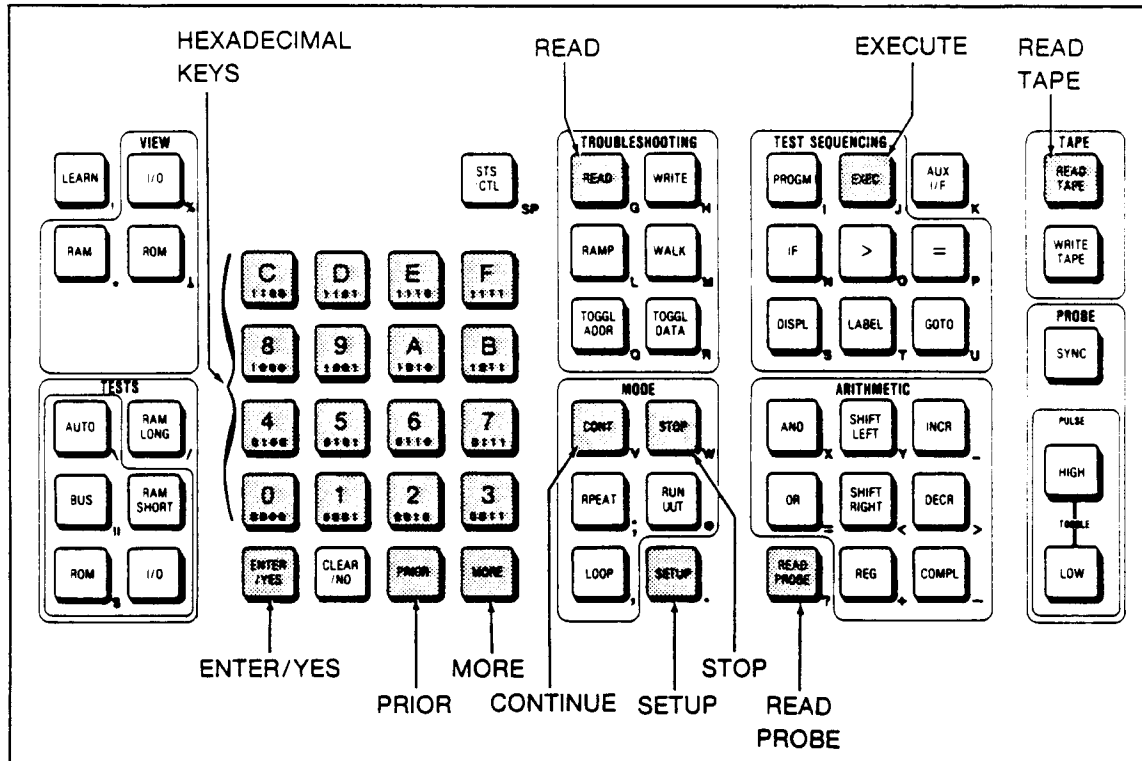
HEXADECIMAL KEYS

READ

EXECUTE

READ TAPE

VIEW

LEARN

I/O

RAM

ROM

STS CTL

SP

TROUBLESHOOTING

READ

WRITE

G

H

RAMP

WALK

L

M

TOGGL ADDR

TOGGL DATA

Q

R

TEST SEQUENCING

PROGM

EXEC

AUX I/F

I

J

K

IF

>

=

N

O

P

DISPL

LABEL

GOTO

S

T

U

TAPE

READ TAPE

WRITE TAPE

PROBE

SYNC

C

D

E

F

1100

1101

1110

1111

8

9

A

B

1000

1001

1010

1011

4

5

6

7

0100

0101

0110

0111

0

1

2

3

0000

0001

0010

0011

TESTS

AUTO

RAM LONG

BUS

RAM SHORT

ROM

I/O

ENTER /YES

CLEAR /NO

PRIOR

MORE

MODE

CONT

STOP

V

W

RPEAT

RUN UUT

LOOP

SETUP

ARITHMETIC

AND

SHIFT LEFT

INCR

X

Y

OR

SHIFT RIGHT

DECR

=

<

>

READ PROBE

REG

COMPL

+

PULSE

HIGH

TOGGLE

LOW

ENTER/YES

PRIOR

MORE

CONTINUE

SETUP

STOP

READ PROBE